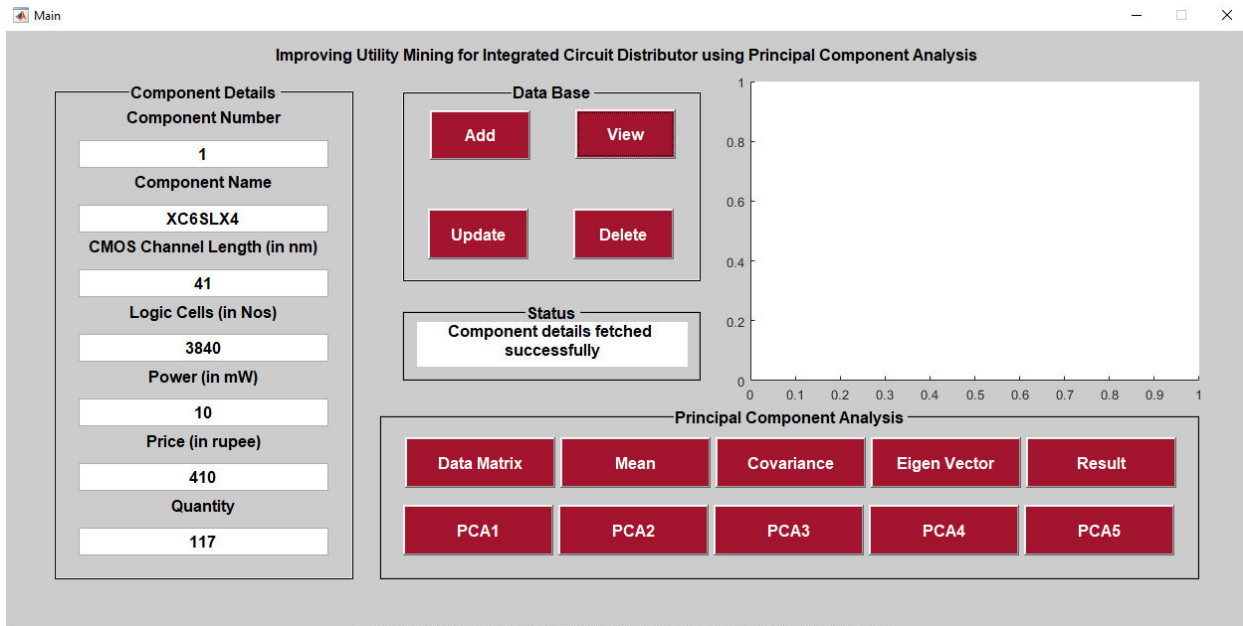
Main

Improving Utility Mining for Integrated Circuit Distributor using Principal Component Analysis

Component Details
Component Number
1
Component Name
XC6SLX4
CMOS Channel Length (in nm)
41
Logic Cells (in Nos)
3840
Power (in mW)
10
Price (in rupee)
410
Quantity
117

Data Base
Add
View
Update
Delete

Status
Component details fetched successfully

1
0.8
0.6
0.4
0.2
0
0 0.1 0.2 0.3 0.4 0.5 0.6 0.7 0.8 0.9 1

Principal Component Analysis
Data Matrix
Mean
Covariance
Eigen Vector
Result
PCA1
PCA2
PCA3
PCA4
PCA5